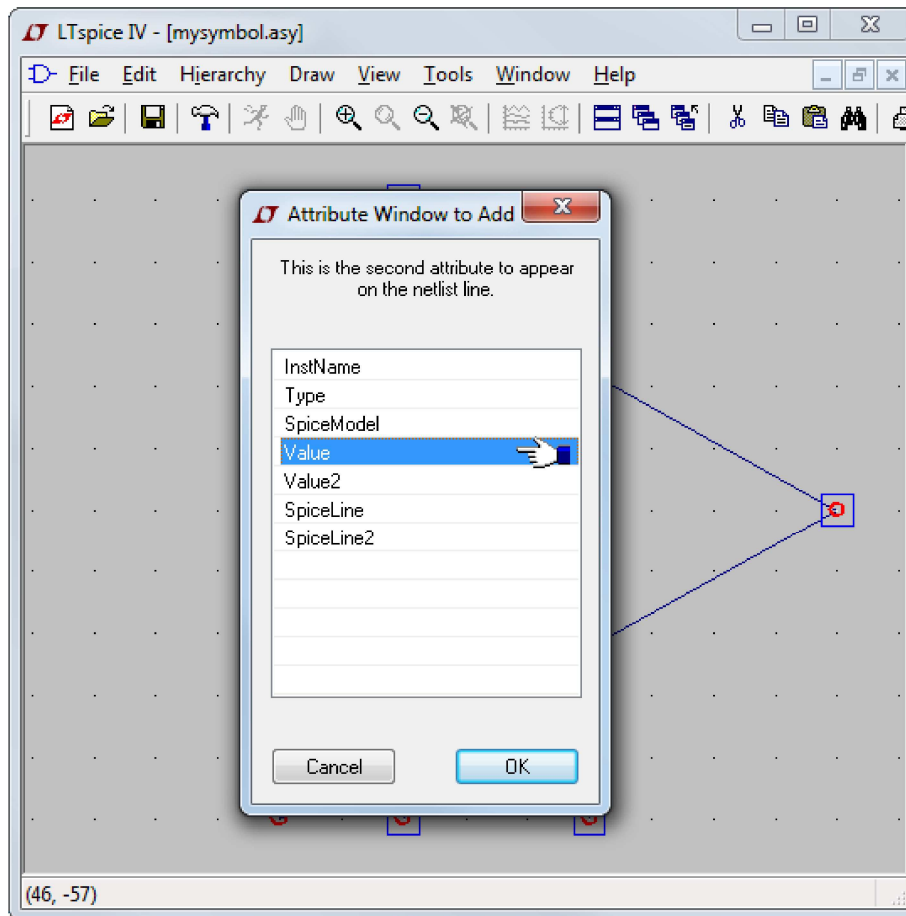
LTspice IV - [mysymbol.asy]

File Edit Hierarchy Draw View Tools Window Help

Attribute Window to Add

This is the second attribute to appear on the netlist line.

InstName
Type
SpiceModel
Value
Value2
SpiceLine
SpiceLine2

Cancel

OK

(46, -57)